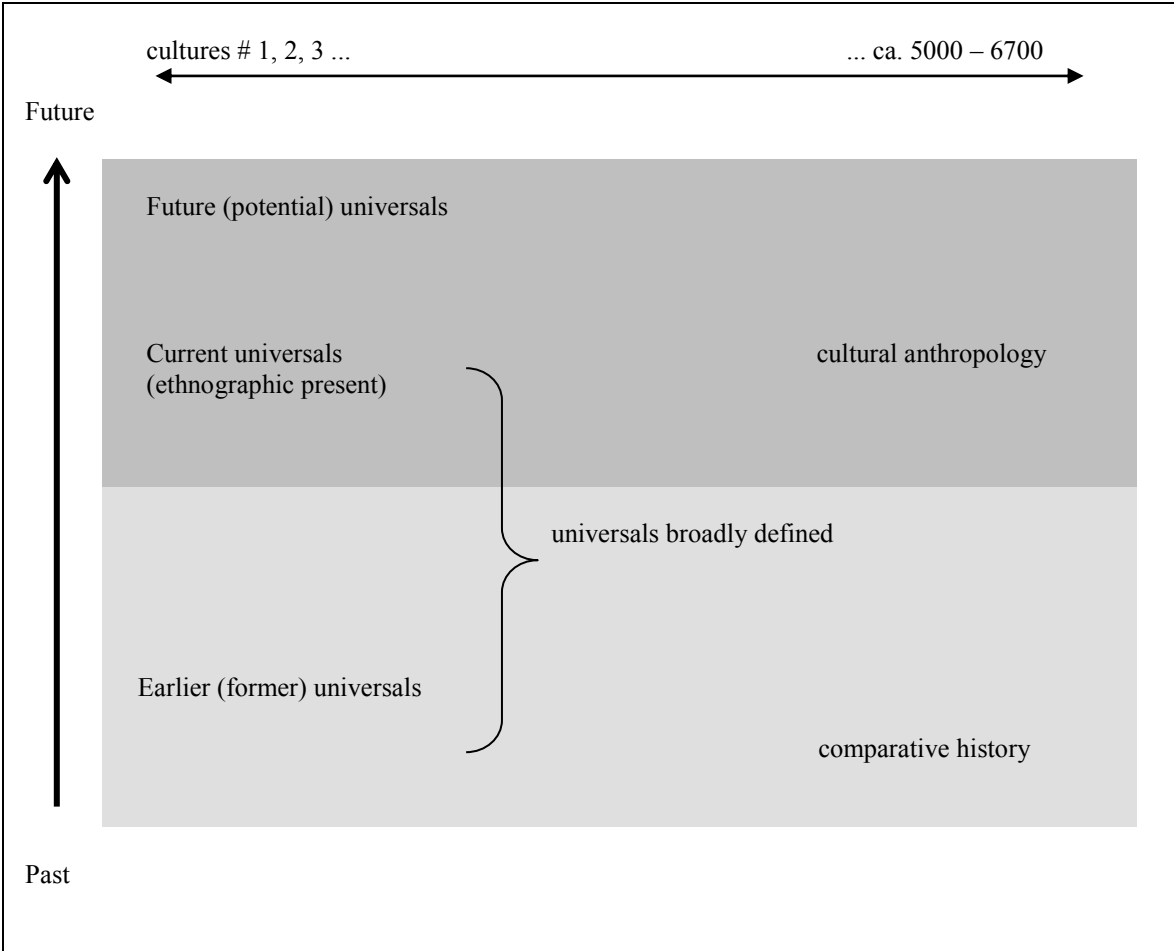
cultures # 1, 2, 3 ...

... ca. 5000 – 6700

Future

Future (potential) universals

Current universals (ethnographic present)

cultural anthropology

universals broadly defined

Earlier (former) universals

comparative history

Past